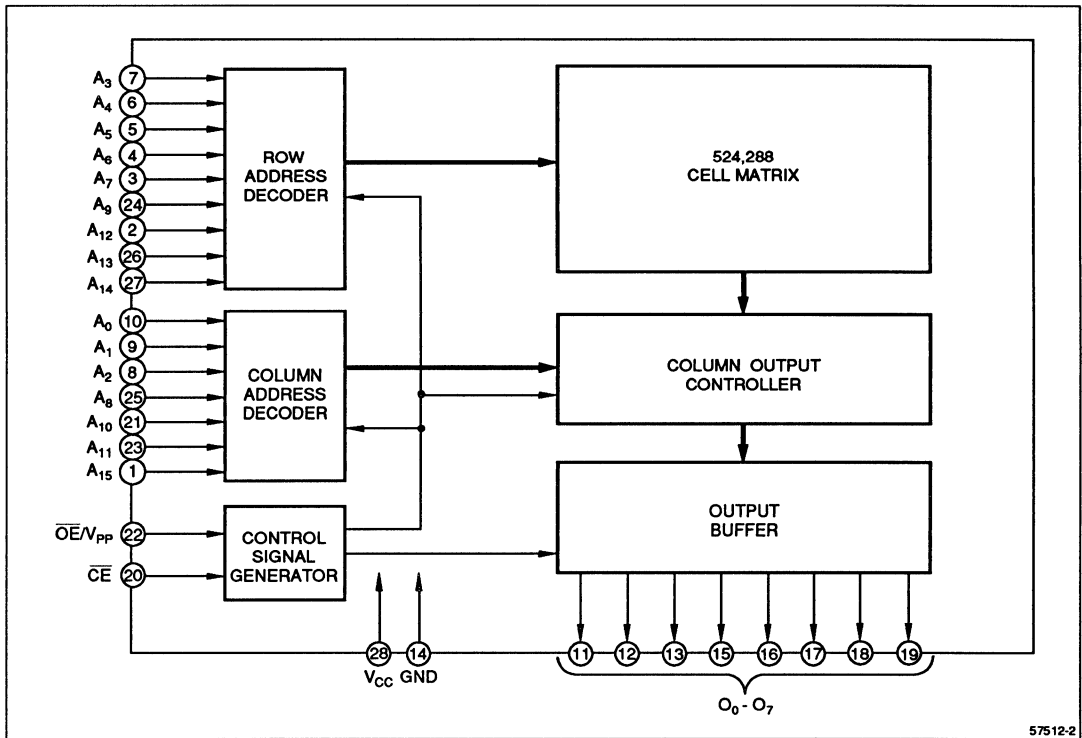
$A_3$ 7
$A_4$ 6
$A_5$ 5
$A_6$ 4
$A_7$ 3
$A_9$ 24
$A_{12}$ 2
$A_{13}$ 26
$A_{14}$ 27
$A_0$ 10
$A_1$ 9
$A_2$ 8
$A_8$ 25
$A_{10}$ 21
$A_{11}$ 23
$A_{15}$ 1
$\overline{OE}/V_{PP}$ 22
$\overline{CE}$ 20

ROW ADDRESS DECODER

COLUMN ADDRESS DECODER

CONTROL SIGNAL GENERATOR

524,288 CELL MATRIX

COLUMN OUTPUT CONTROLLER

OUTPUT BUFFER

28 $V_{CC}$
14 GND

11 12 13 15 16 17 18 19

$O_0$ - $O_7$

57512-2